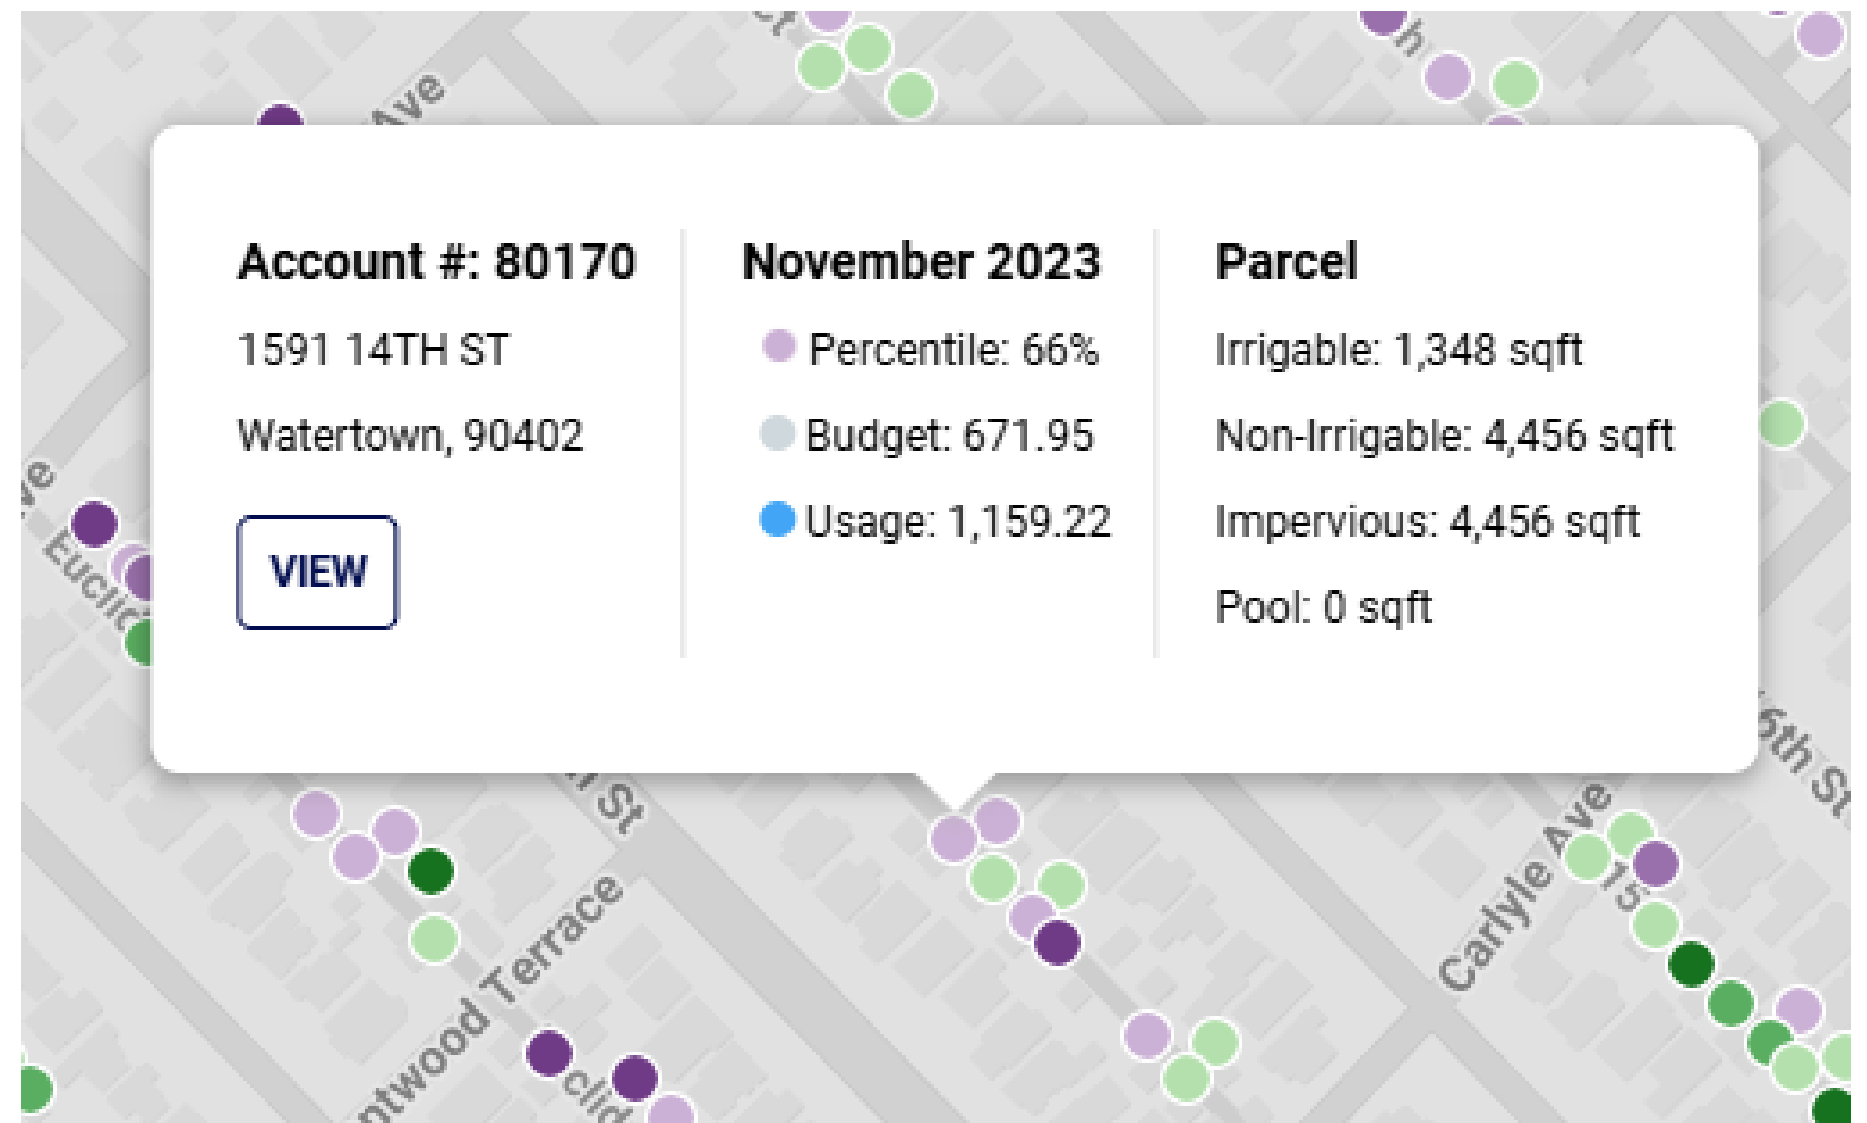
Ave

Account #: 80170

1591 14TH ST

Watertown, 90402

VIEW

November 2023

Percentile: 66%

Budget: 671.95

Usage: 1,159.22

Parcel

Irrigable: 1,348 sqft

Non-Irrigable: 4,456 sqft

Impervious: 4,456 sqft

Pool: 0 sqft

Euclid

St

ntwood Terrace

Carlyle Ave

5th St